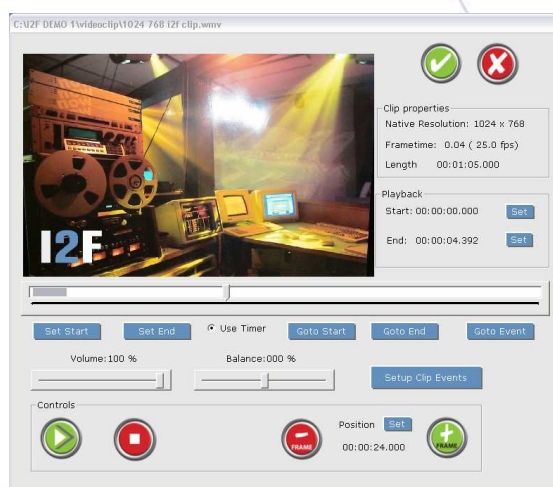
C:\I2F DEMO 1\videoclip\1024 768 i2f clip.wmv

I2F

Clip properties
Native Resolution: 1024 x 768
Frametime: 0.04 ( 25.0 fps)
Length 00:01:05.000

Playback
Start: 00:00:00.000 Set
End: 00:00:04.392 Set

Set Start
Set End
Use Timer
Goto Start
Goto End
Goto Event

Volume:100 %
Balance:000 %
Setup Clip Events

Controls
FRAME
Position Set
00:00:24.000
FRAME